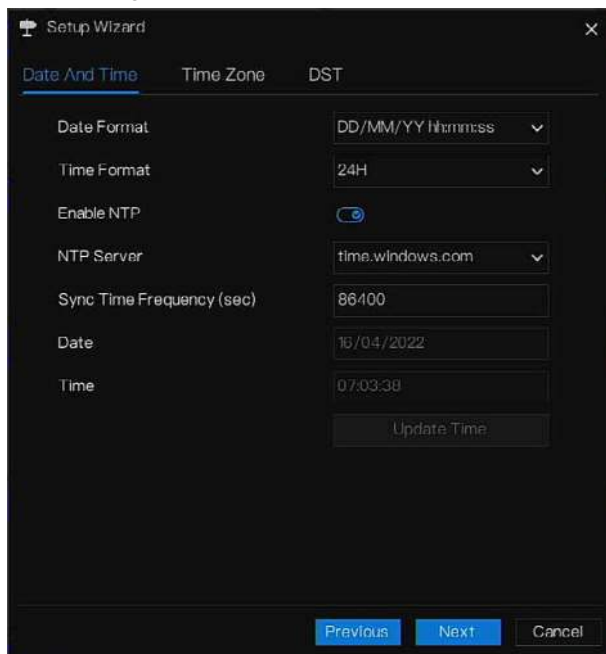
Setup Wizard ×

Date And Time Time Zone DST

Date Format DD/MM/YY hh:mm:ss

Time Format 24H

Enable NTP

NTP Server time.windows.com

Sync Time Frequency (sec) 86400

Date 16/04/2022

Time 07:03:38

Update Time

Previous Next Cancel